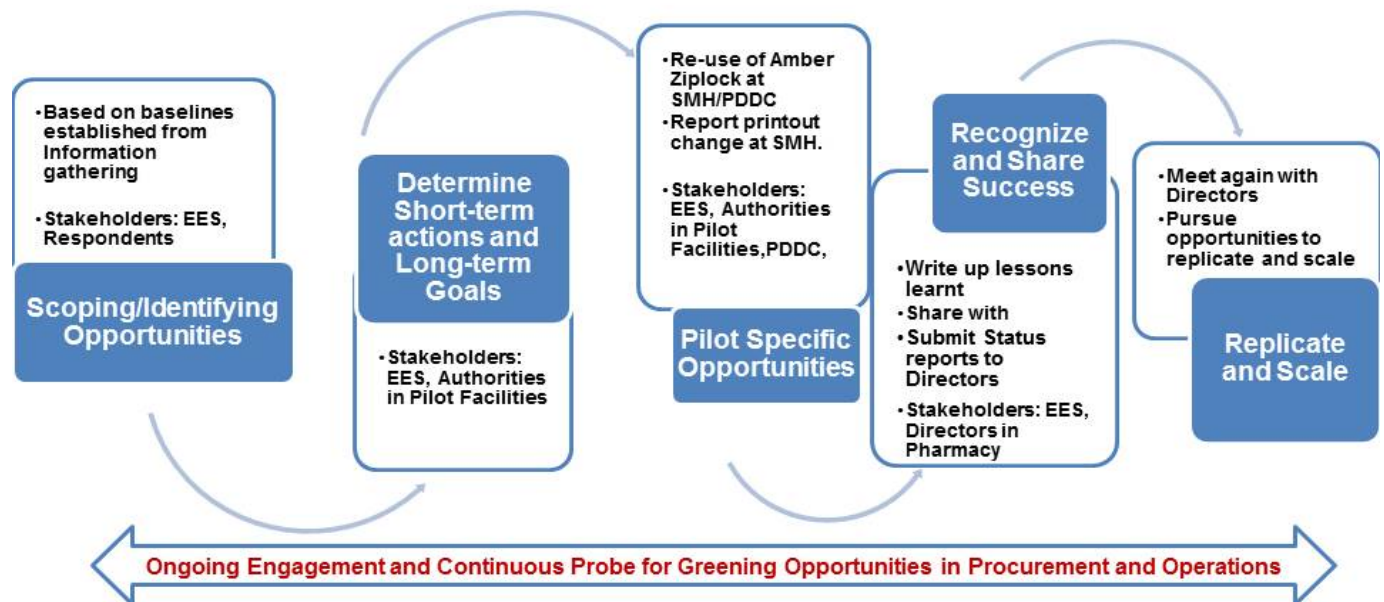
• Based on baselines established from Information gathering
• Stakeholders: EES, Respondents

Scoping/Identifying Opportunities

Determine Short-term actions and Long-term Goals

• Stakeholders: EES, Authorities in Pilot Facilities

• Re-use of Amber Ziplock at SMH/PDDC
• Report printout change at SMH.
• Stakeholders: EES, Authorities in Pilot Facilities,PDDC,

Pilot Specific Opportunities

Recognize and Share Success

• Write up lessons learnt
• Share with
• Submit Status reports to Directors
• Stakeholders: EES, Directors in Pharmacy

• Meet again with Directors
• Pursue opportunities to replicate and scale

Replicate and Scale

Ongoing Engagement and Continuous Probe for Greening Opportunities in Procurement and Operations